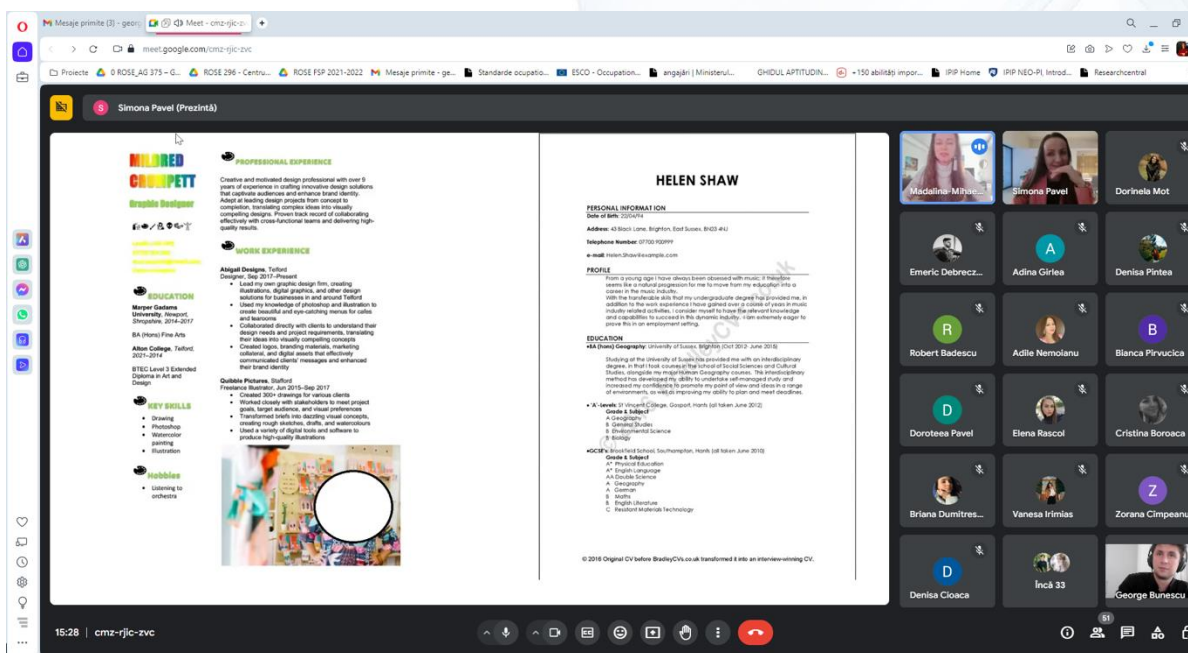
Mesaje primite (3) - geo | Meet - cmz-rjic-zvc

meet.google.com/cmz-rjic-zvc

Proiecte | 0 ROSE_AG 375 – G... | ROSE 296 - Centru... | ROSE FSP 2021-2022 | Mesaje primite - ge... | Standarde ocupatio... | ESCO - Occupation... | angajări | Ministerul... | GHIDUL APTITUDIN... | +150 abilități impor... | IPIP Home | IPIP NEO-PI. Introd... | Researchcentral

Simona Pavel (Prezintă)

MILDRED CRUMPETT
Graphic Designer

EDUCATION
Marper Gadams University, Newport, Shropshire, 2014–2017
BA (Hons) Fine Arts
Alton College, Telford, 2021–2014
BTEC Level 3 Extended Diploma in Art and Design

KEY SKILLS
• Drawing
• Photoshop
• Watercolor painting
• Illustration

Hobbies
• Listening to orchestra

PROFESSIONAL EXPERIENCE
Creative and motivated design professional with over 9 years of experience in crafting innovative design solutions that captivate audiences and enhance brand identity. Adept at leading design projects from concept to completion, translating complex ideas into visually compelling designs. Proven track record of collaborating effectively with cross-functional teams and delivering high-quality results.

WORK EXPERIENCE
Abigail Designs, Telford
Designer, Sep 2017–Present
• Lead my own graphic design firm, creating illustrations, digital graphics, and other design solutions for businesses in and around Telford
• Used my knowledge of photoshop and illustration to create beautiful and eye-catching menus for cafes and tearooms
• Collaborated directly with clients to understand their design needs and project requirements, translating their ideas into visually compelling concepts
• Created logos, branding materials, marketing collateral, and digital assets that effectively communicated clients' messages and enhanced their brand identity

Quibble Pictures, Stafford
Freelance Illustrator, Jun 2015–Sep 2017
• Created 300+ drawings for various clients
• Worked closely with stakeholders to meet project goals, target audience, and visual preferences
• Transformed briefs into dazzling visual concepts, creating rough sketches, drafts, and watercolours
• Used a variety of digital tools and software to produce high-quality illustrations

HELEN SHAW

PERSONAL INFORMATION
Date of Birth: 22/04/94
Address: 43 Black Lane, Brighton, East Sussex, BN23 4HJ
Telephone Number: 07700 900999
e-mail: Helen.Shaw@example.com

PROFILE
From a young age I have always been obsessed with music; it therefore seems like a natural progression for me to move from my education into a career in the music industry. With the transferable skills that my undergraduate degree has provided me, in addition to the work experience I have gained over a course of years in music industry related activities, I consider myself to have the relevant knowledge and capabilities to succeed in this dynamic industry. I am extremely eager to prove this in an employment setting.

EDUCATION
•BA (Hons) Geography: University of Sussex, Brighton (Oct 2012- June 2015)
Studying at the University of Sussex has provided me with an interdisciplinary degree, in that I took courses in the school of Social Sciences and Cultural Studies, alongside my major Human Geography courses. This interdisciplinary method has developed my ability to undertake self-managed study and increased my confidence to promote my point of view and ideas in a range of environments, as well as improving my ability to plan and meet deadlines.

•'A'-Levels: St Vincent College, Gosport, Hants (all taken June 2012)
Grade & Subject
A Geography
B General Studies
B Environmental Science
C Biology

•GCSE's: Brookfield School, Southampton, Hants (all taken June 2010)
Grade & Subject
A* Physical Education
A* English Language
AA Double Science
A Geography
A German
B Maths
B English Literature
C Resistant Materials Technology

© 2016 Original CV before BradleyCVs.co.uk transformed it into an interview-winning CV.

Madalina-Mihae... | Simona Pavel | Dorinela Mot
Emeric Debrecz... | Adina Girlea | Denisa Pintea
Robert Badescu | Adile Nemoianu | Bianca Pirvucica
Doroteea Pavel | Elena Rascol | Cristina Boroaca
Briana Dumitres... | Vanesa Irimias | Zorana Cimpeanu
Denisa Cioaca | Încă 33 | George Bunescu

15:28 | cmz-rjic-zvc
51